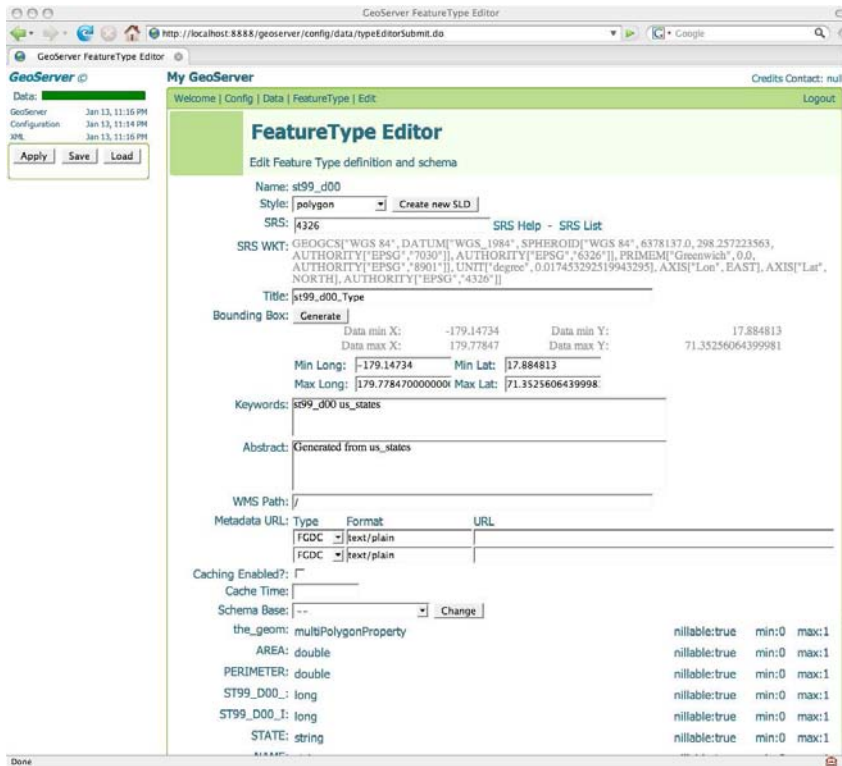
GeoServer FeatureType Editor

http://localhost:8888/geoserver/config/data/typeEditorSubmit.do

Google

GeoServer FeatureType Editor

GeoServer

Data:

GeoServer Jan 13, 11:16 PM
Configuration Jan 13, 11:14 PM
XML Jan 13, 11:16 PM

Apply Save Load

My GeoServer

Credits Contact: nul

Welcome | Config | Data | FeatureType | Edit

Logout

FeatureType Editor

Edit Feature Type definition and schema

Name: st99_d00

Style: polygon Create new SLD

SRS: 4326 SRS Help - SRS List

SRS WKT: GEOGCS["WGS 84", DATUM["WGS_1984", SPHEROID["WGS 84", 6378137.0, 298.257223563, AUTHORITY["EPSG","7030"]], AUTHORITY["EPSG","6326"]], PRIMEM["Greenwich", 0.0, AUTHORITY["EPSG","8901"]], UNIT["degree", 0.017453292519943295], AXIS["Lon", EAST], AXIS["Lat", NORTH], AUTHORITY["EPSG","4326"]]

Title: st99_d00_Type

Bounding Box: Generate

| Data min X: | -179.14734 | Data min Y: | 17.884813 |
|---|---|---|---|
| Data max X: | 179.77847 | Data max Y: | 71.35256064399981 |

Min Long: -179.14734 Min Lat: 17.884813

Max Long: 179.778470000000 Max Lat: 71.3525606439998

Keywords: st99_d00 us_states

Abstract: Generated from us_states

WMS Path: /

Metadata URL:

| Type | Format | URL |
|---|---|---|
| FGDC | text/plain | |
| FGDC | text/plain | |

Caching Enabled?:

Cache Time:

Schema Base: -- Change

| the_geom: | multiPolygonProperty | nillable:true | min:0 | max:1 |
|---|---|---|---|---|
| AREA: | double | nillable:true | min:0 | max:1 |
| PERIMETER: | double | nillable:true | min:0 | max:1 |
| ST99_D00_: | long | nillable:true | min:0 | max:1 |
| ST99_D00_I: | long | nillable:true | min:0 | max:1 |
| STATE: | string | nillable:true | min:0 | max:1 |

Done